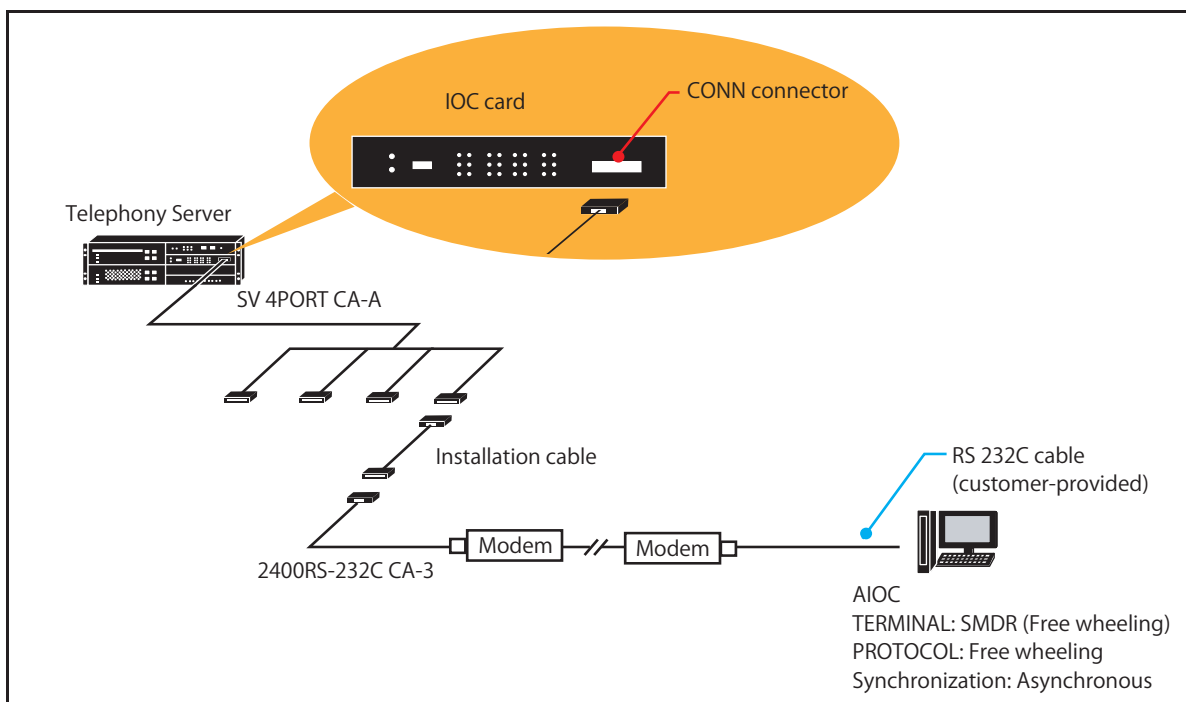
IOC card

CONN connector

Telephony Server

SV 4PORT CA-A

Installation cable

RS 232C cable
(customer-provided)

Modem

Modem

2400RS-232C CA-3

AIOC
TERMINAL: SMDR (Free wheeling)
PROTOCOL: Free wheeling
Synchronization: Asynchronous